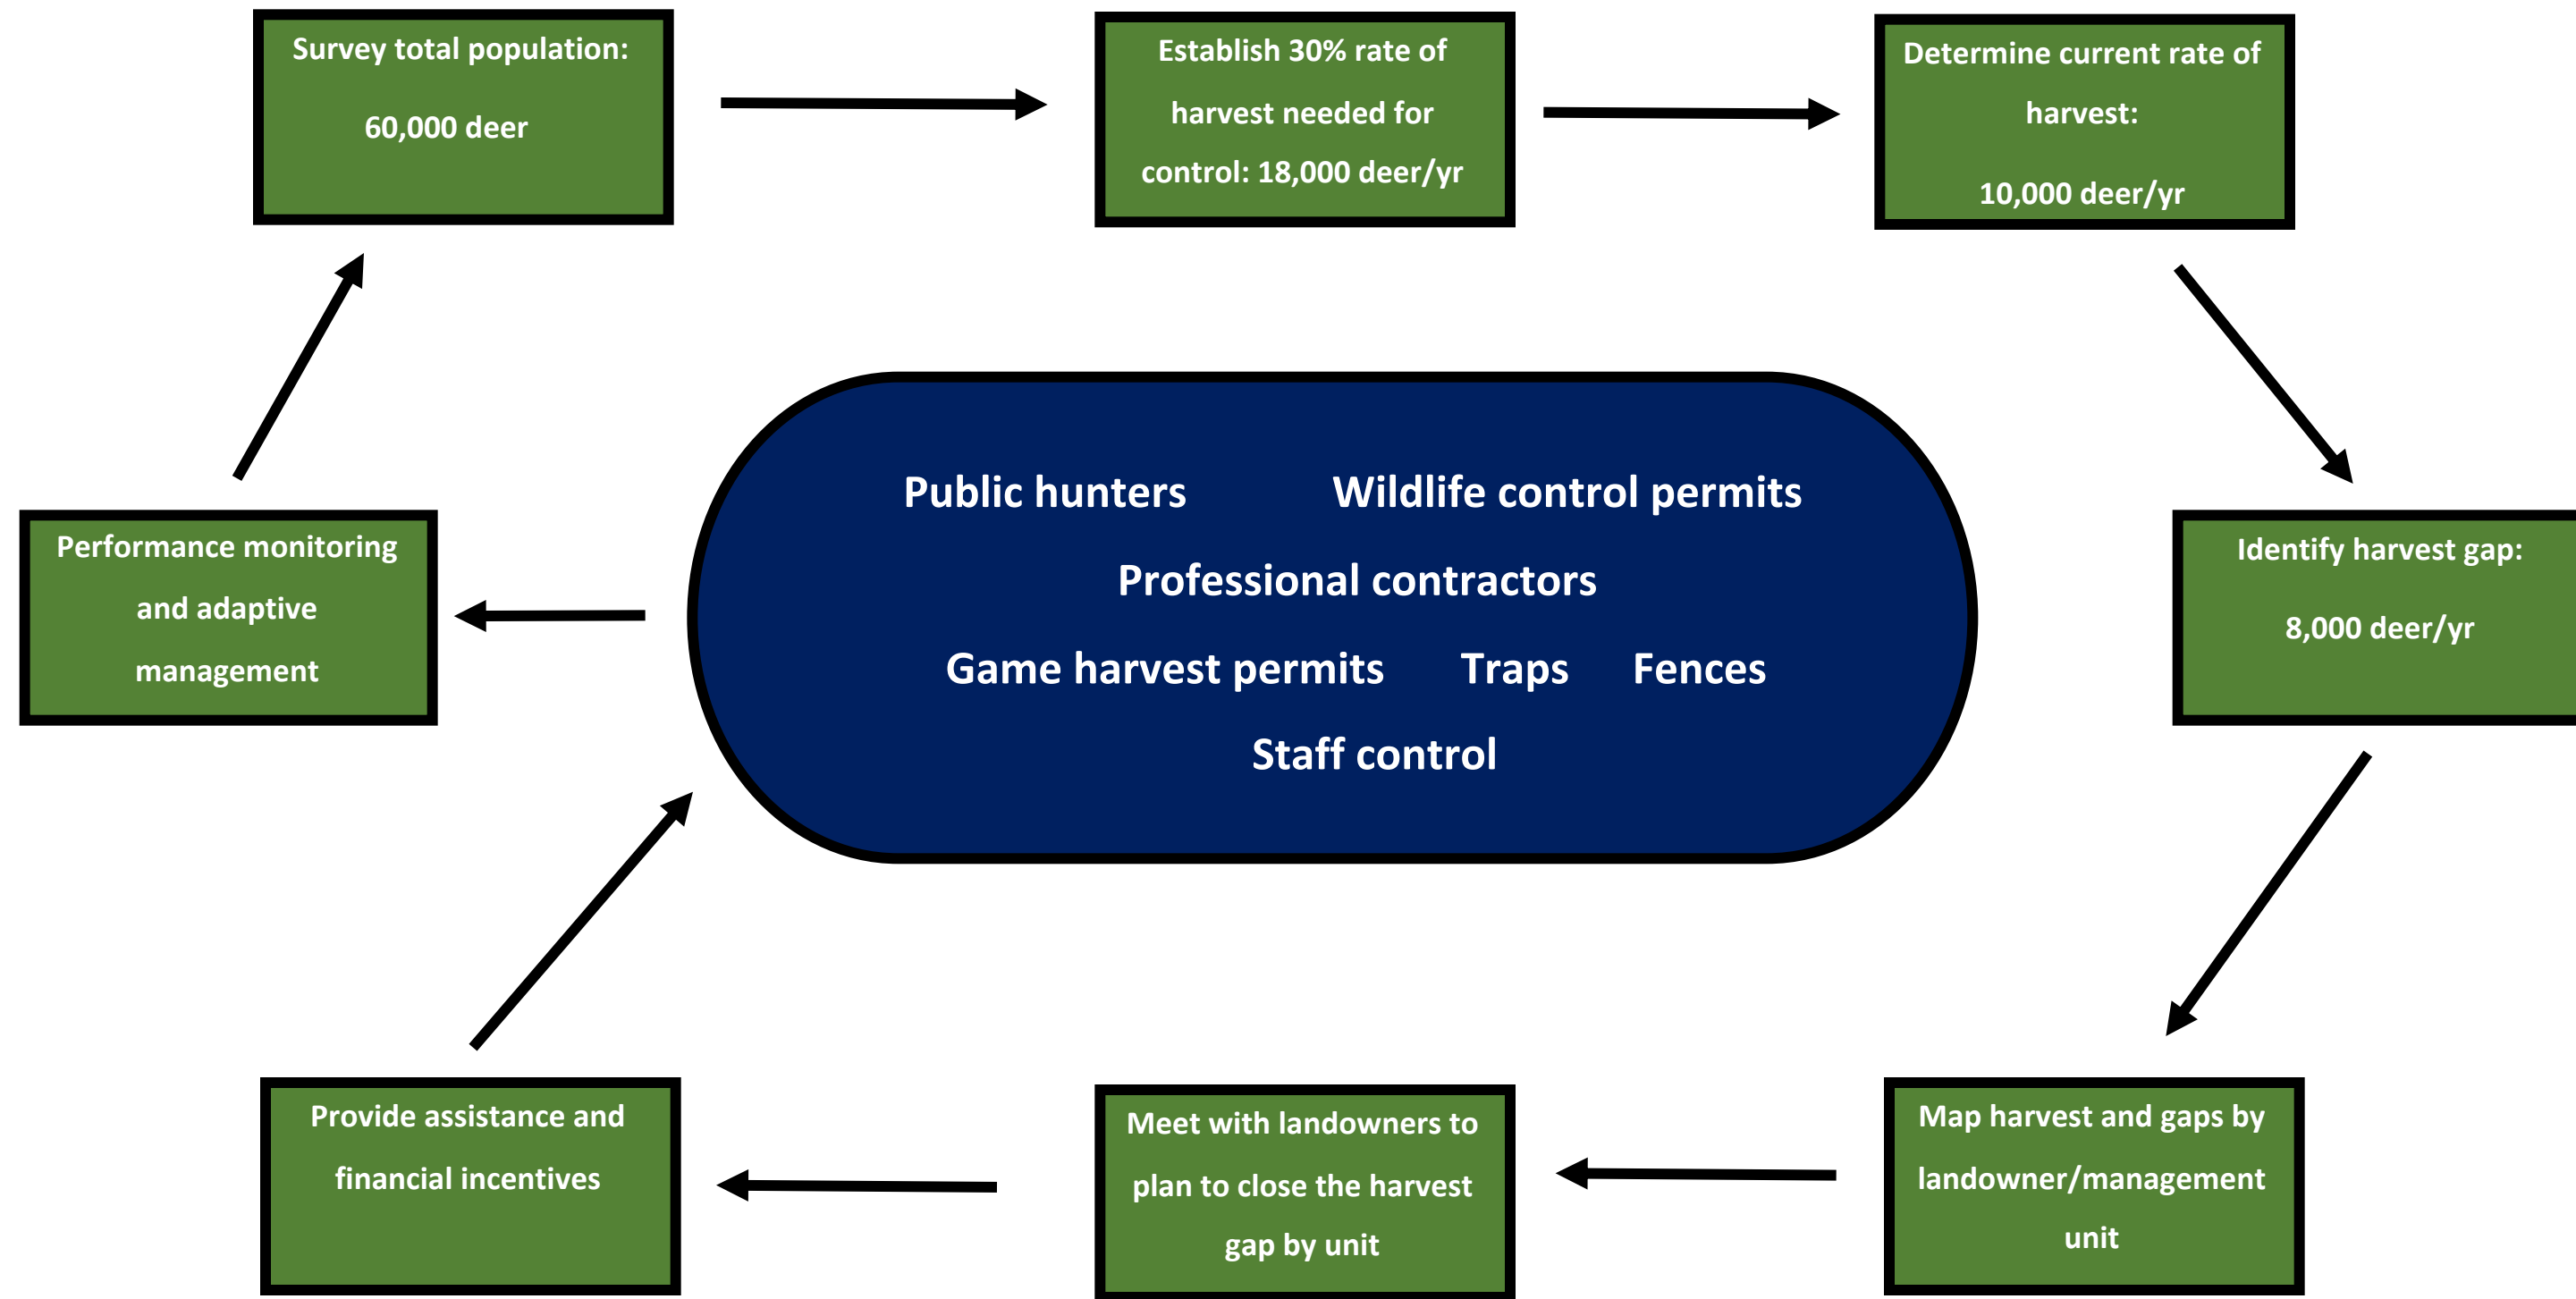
Survey total population:

60,000 deer

Establish 30% rate of harvest needed for control: 18,000 deer/yr

Determine current rate of harvest:

10,000 deer/yr

Identify harvest gap:

8,000 deer/yr

Map harvest and gaps by landowner/management unit

Meet with landowners to plan to close the harvest gap by unit

Provide assistance and financial incentives

Performance monitoring and adaptive management

Public hunters Wildlife control permits

Professional contractors

Game harvest permits Traps Fences

Staff control